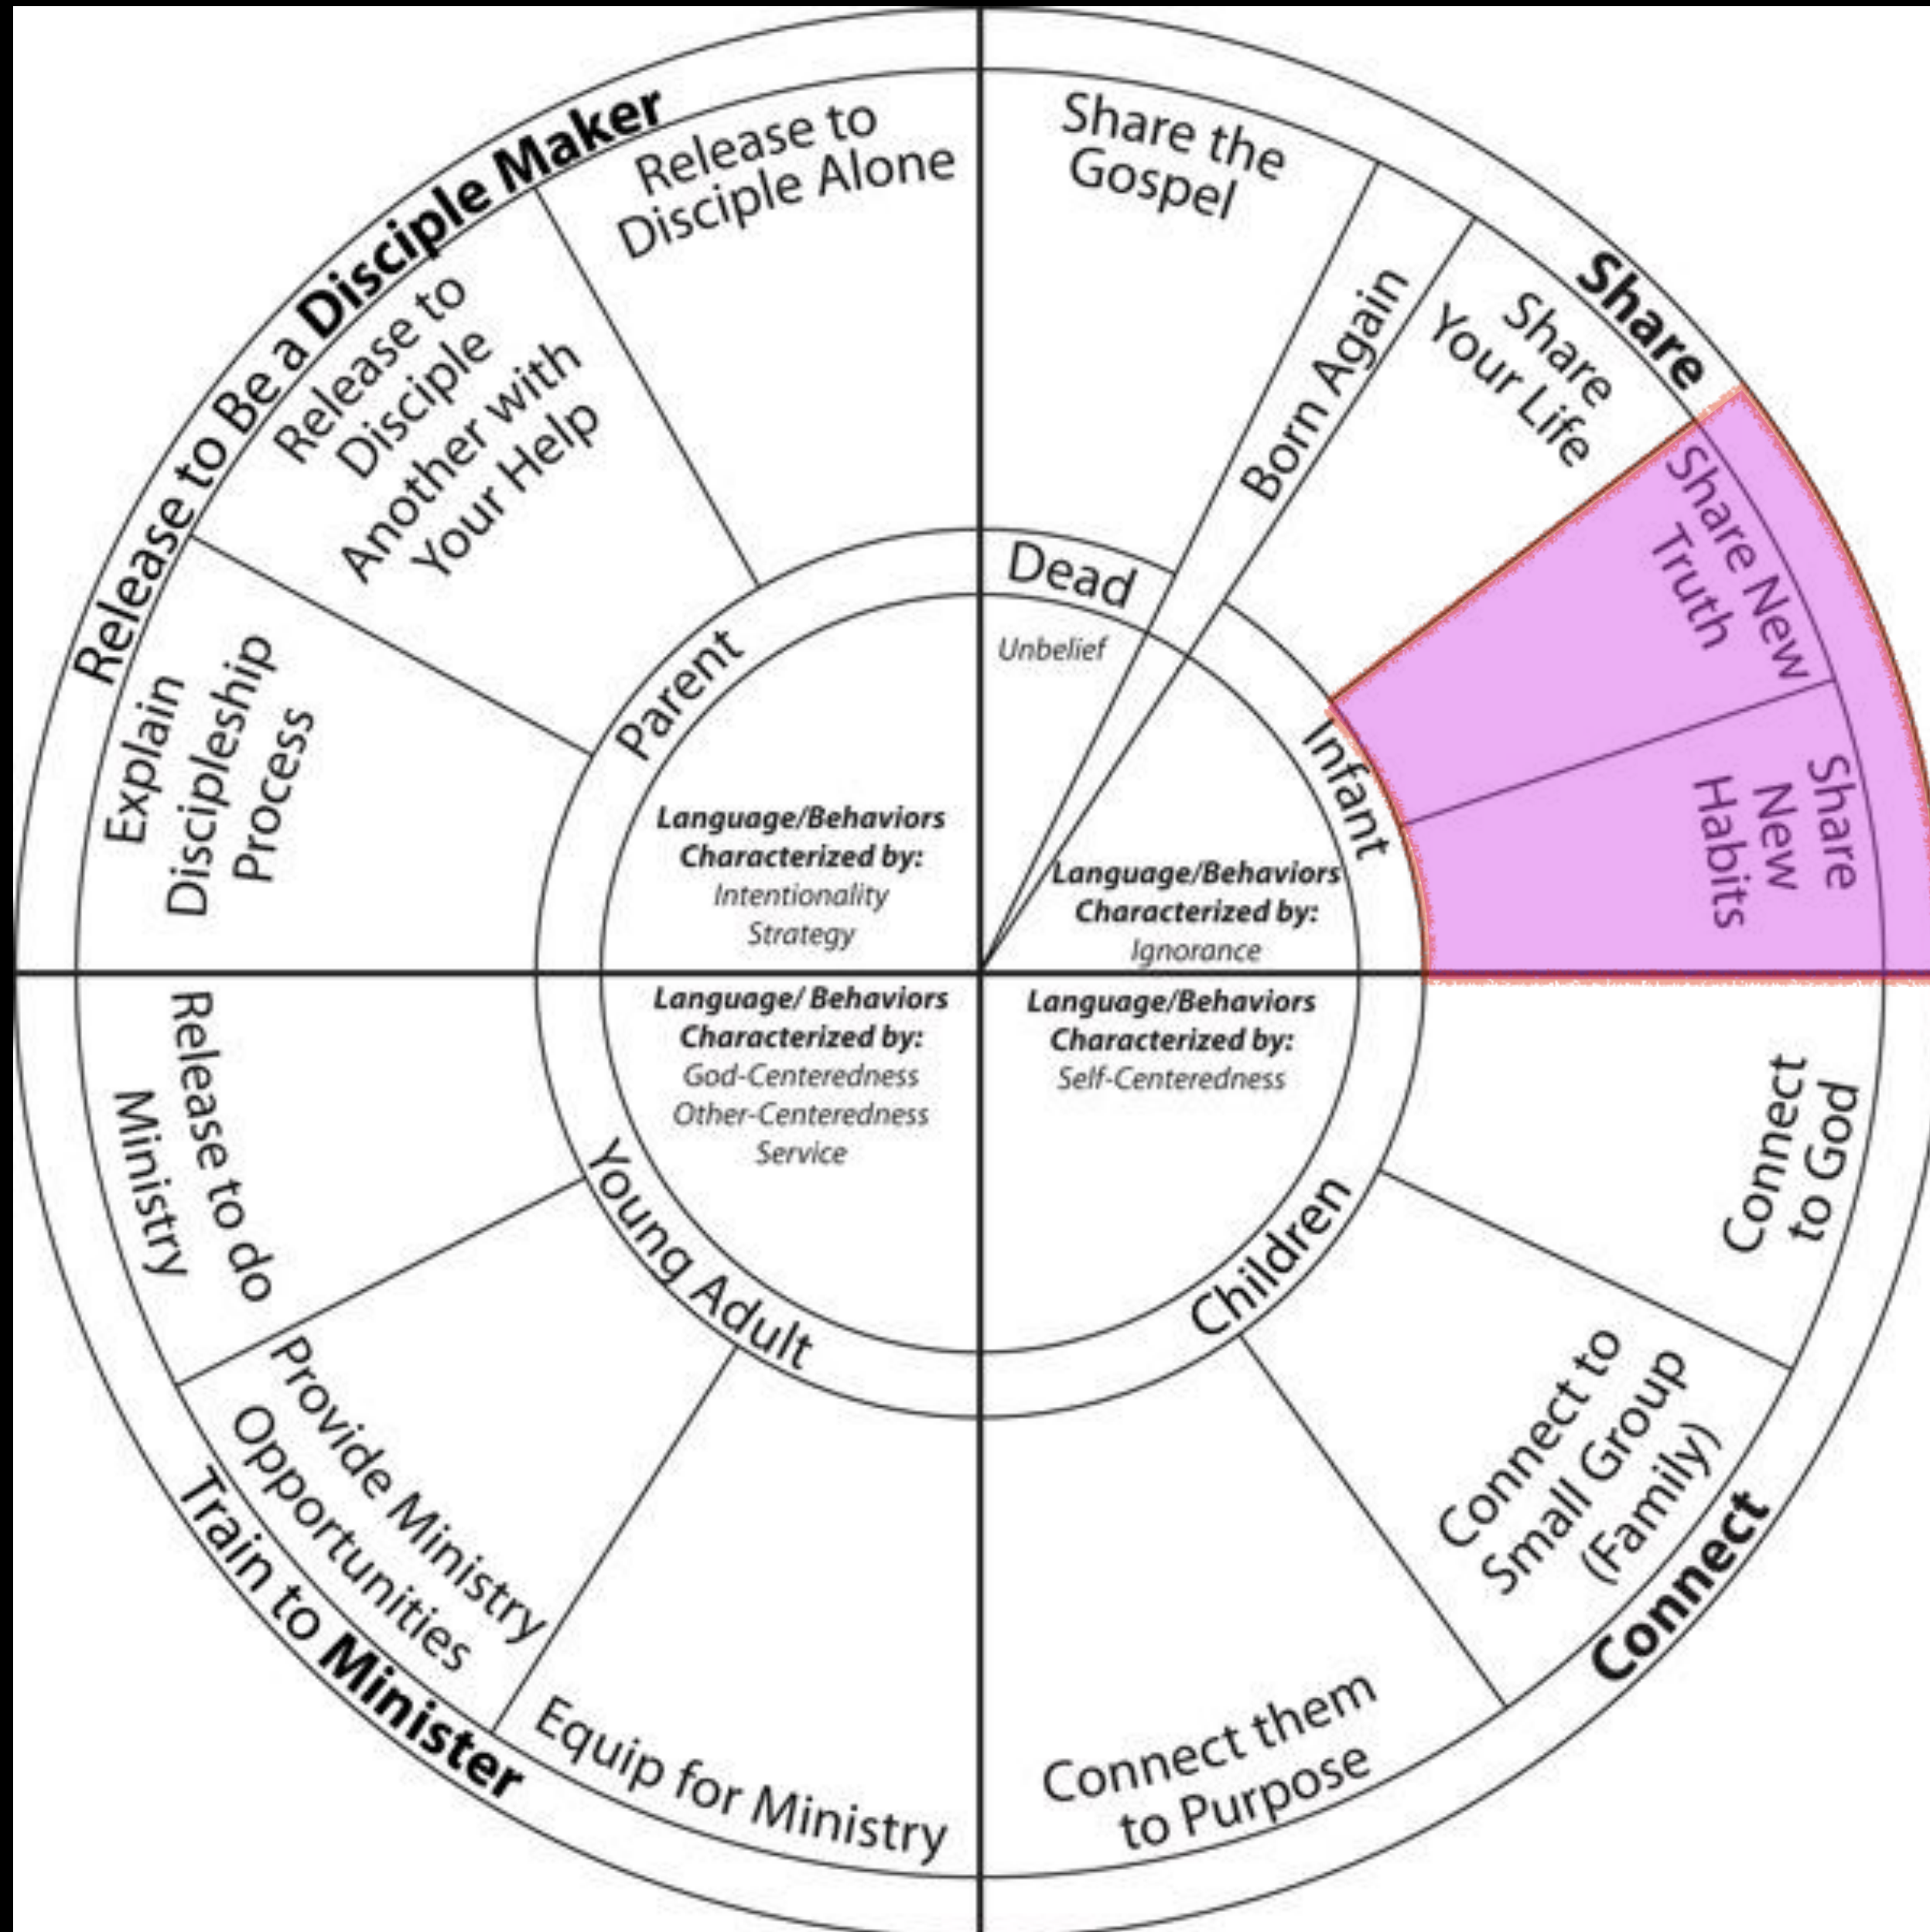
Release to Be a Disciple Maker

Release to Disciple Alone

Release to Disciple Another with Your Help

Explain Discipleship Process

Parent

Language/Behaviors Characterized by:
Intentionality
Strategy

Share the Gospel

Born Again

Share Your Life

Share

Share New Truth

Share New Habits

Dead

Unbelief

Infant

Language/Behaviors Characterized by:
Ignorance

Language/ Behaviors Characterized by:
God-Centeredness
Other-Centeredness
Service

Young Adult

Release to do Ministry

Provide Ministry Opportunities

Equip for Ministry

Train to Minister

Language/Behaviors Characterized by:
Self-Centeredness

Children

Connect to God

Connect to Small Group (Family)

Connect them to Purpose

Connect